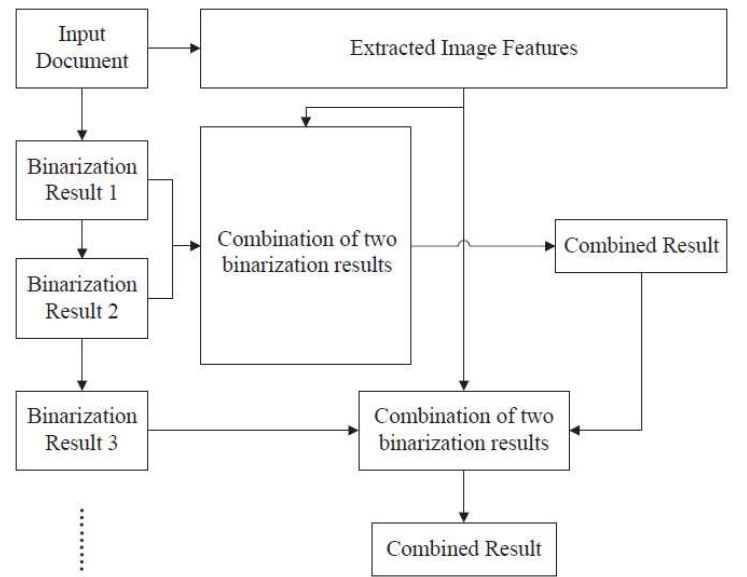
Input Document

Extracted Image Features

Binarization Result 1

Combination of two binarization results

Combined Result

Binarization Result 2

Binarization Result 3

Combination of two binarization results

Combined Result